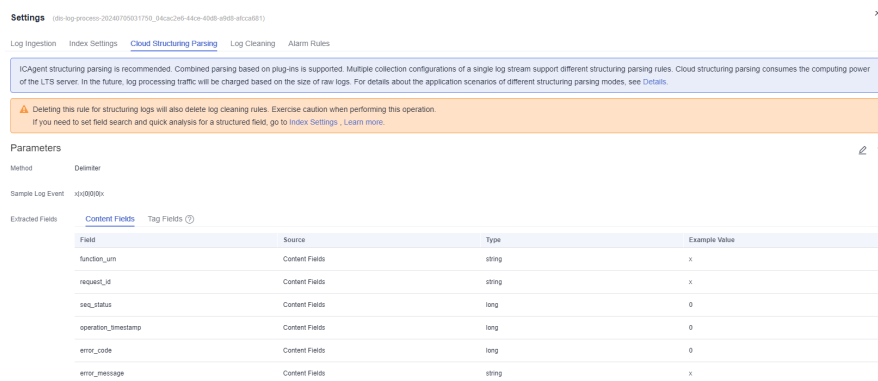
Settings (dis-log-process-20240705031758_04cac2e6-44ce-40d8-a9d8-afcca681)

Log Ingestion Index Settings Cloud Structuring Parsing Log Cleaning Alarm Rules

ICAgent structuring parsing is recommended. Combined parsing based on plug-ins is supported. Multiple collection configurations of a single log stream support different structuring parsing rules. Cloud structuring parsing consumes the computing power of the LTS server. In the future, log processing traffic will be charged based on the size of raw logs. For details about the application scenarios of different structuring parsing modes, see Details.

Deleting this rule for structuring logs will also delete log cleaning rules. Exercise caution when performing this operation.
If you need to set field search and quick analysis for a structured field, go to Index Settings , Learn more.

Parameters

Method Delimiter

Sample Log Event x|x|0|0|0|x

Extracted Fields Content Fields Tag Fields ?

| Field | Source | Type | Example Value |
|---|---|---|---|
| function_urn | Content Fields | string | x |
| request_id | Content Fields | string | x |
| seq_status | Content Fields | long | 0 |
| operation_timestamp | Content Fields | long | 0 |
| error_code | Content Fields | long | 0 |
| error_message | Content Fields | string | x |